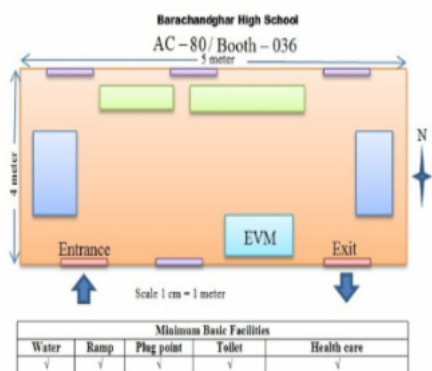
Barachandghar High School

AC – 80/ Booth – 036

5 meter

4 meter

N

EVM

Entrance

Exit

Scale 1 cm = 1 meter

| Minimum Basic Facilities | | | | |
|---|---|---|---|---|
| Water | Ramp | Plug point | Toilet | Health care |
| √ | √ | √ | √ | √ |